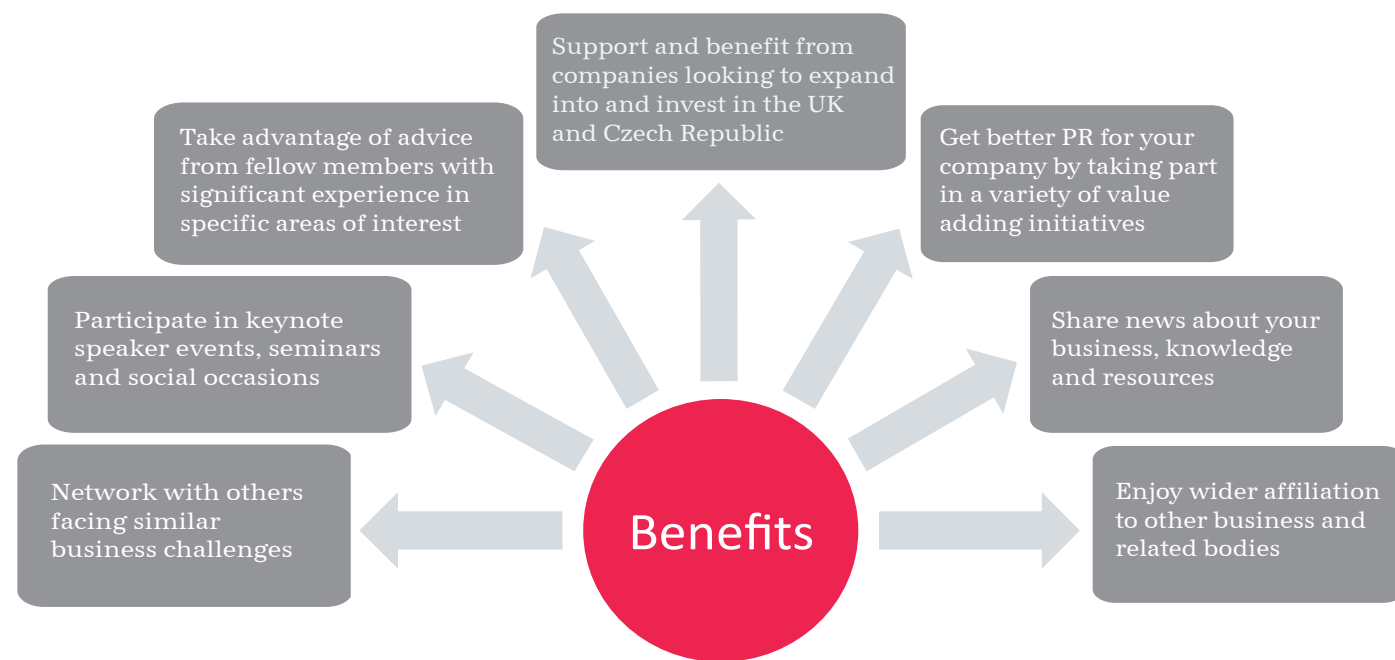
Benefits

Network with others facing similar business challenges

Participate in keynote speaker events, seminars and social occasions

Take advantage of advice from fellow members with significant experience in specific areas of interest

Support and benefit from companies looking to expand into and invest in the UK and Czech Republic

Get better PR for your company by taking part in a variety of value adding initiatives

Share news about your business, knowledge and resources

Enjoy wider affiliation to other business and related bodies